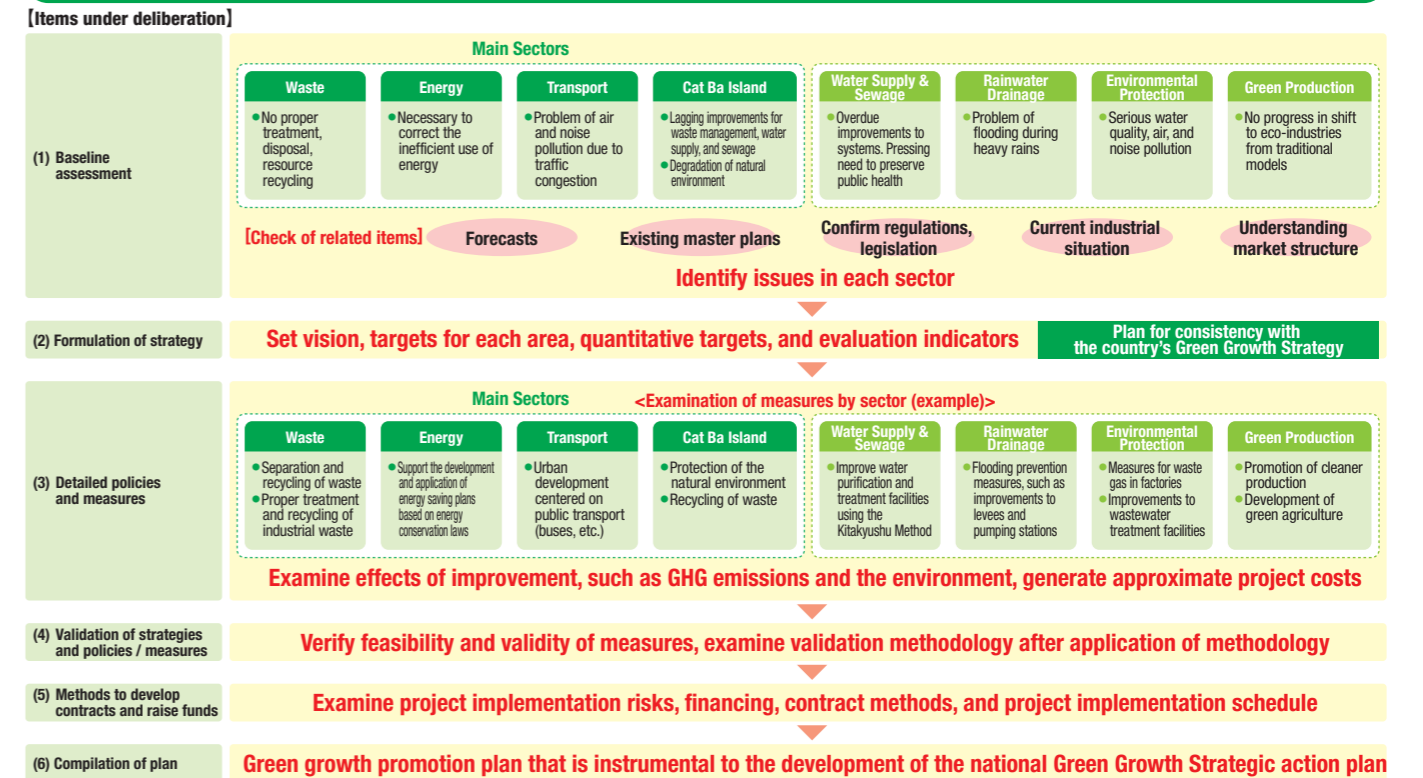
【Items under deliberation】

(1) Baseline assessment

Main Sectors

Waste
- No proper treatment, disposal, resource recycling

Energy
- Necessary to correct the inefficient use of energy

Transport
- Problem of air and noise pollution due to traffic congestion

Cat Ba Island
- Lagging improvements for waste management, water supply, and sewage
- Degradation of natural environment

Water Supply & Sewage
- Overdue improvements to systems. Pressing need to preserve public health

Rainwater Drainage
- Problem of flooding during heavy rains

Environmental Protection
- Serious water quality, air, and noise pollution

Green Production
- No progress in shift to eco-industries from traditional models

[Check of related items] Forecasts Existing master plans Confirm regulations, legislation Current industrial situation Understanding market structure

Identify issues in each sector

(2) Formulation of strategy

Set vision, targets for each area, quantitative targets, and evaluation indicators

Plan for consistency with the country's Green Growth Strategy

(3) Detailed policies and measures

Main Sectors <Examination of measures by sector (example)>

Waste
- Separation and recycling of waste
- Proper treatment and recycling of industrial waste

Energy
- Support the development and application of energy saving plans based on energy conservation laws

Transport
- Urban development centered on public transport (buses, etc.)

Cat Ba Island
- Protection of the natural environment
- Recycling of waste

Water Supply & Sewage
- Improve water purification and treatment facilities using the Kitakyushu Method

Rainwater Drainage
- Flooding prevention measures, such as improvements to levees and pumping stations

Environmental Protection
- Measures for waste gas in factories
- Improvements to wastewater treatment facilities

Green Production
- Promotion of cleaner production
- Development of green agriculture

Examine effects of improvement, such as GHG emissions and the environment, generate approximate project costs

(4) Validation of strategies and policies / measures

Verify feasibility and validity of measures, examine validation methodology after application of methodology

(5) Methods to develop contracts and raise funds

Examine project implementation risks, financing, contract methods, and project implementation schedule

(6) Compilation of plan

Green growth promotion plan that is instrumental to the development of the national Green Growth Strategic action plan